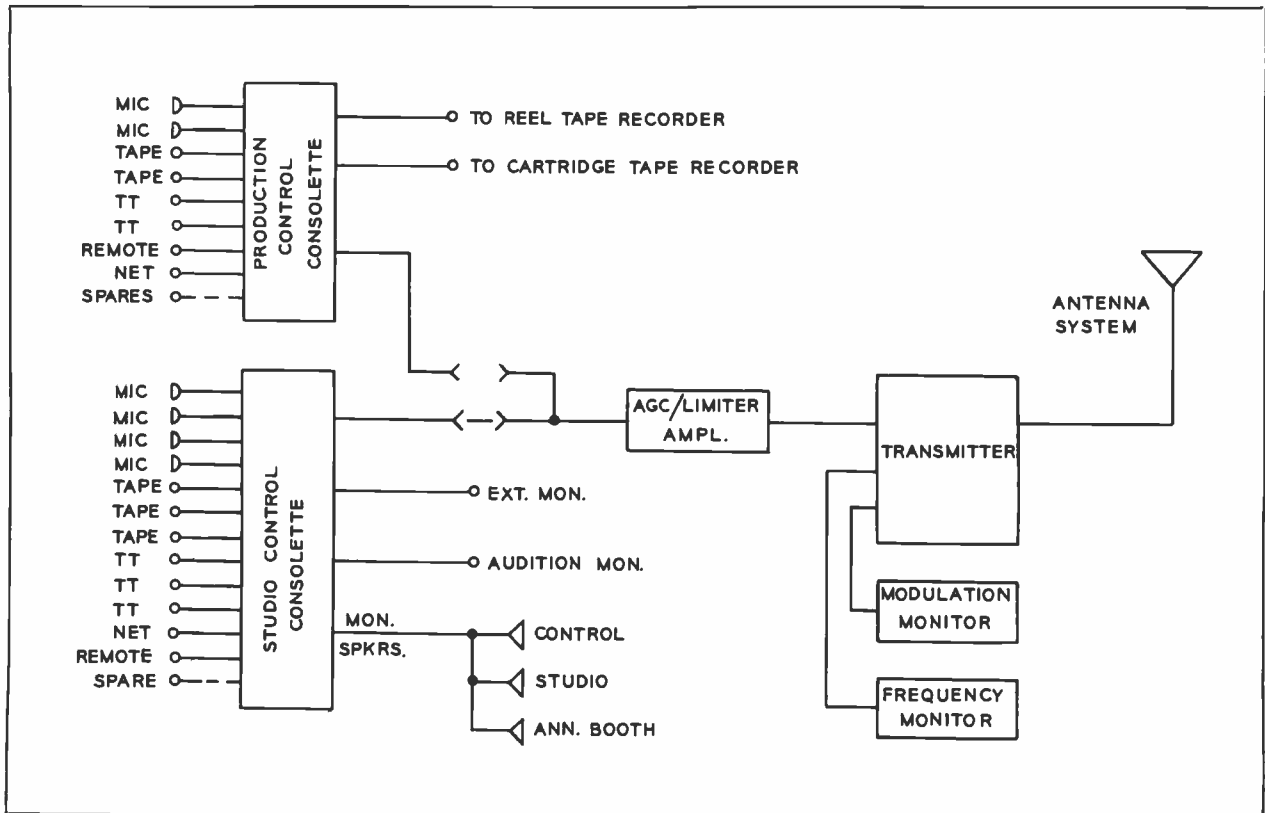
MIC
MIC
TAPE
TAPE
TT
TT
REMOTE
NET
SPARES

PRODUCTION CONTROL CONSOLETTE

TO REEL TAPE RECORDER
TO CARTRIDGE TAPE RECORDER

ANTENNA SYSTEM

MIC
MIC
MIC
MIC
TAPE
TAPE
TAPE
TT
TT
TT
NET
REMOTE
SPARE

STUDIO CONTROL CONSOLETTE

AGC/LIMITER AMPL.

TRANSMITTER

EXT. MON.

AUDITION MON.

MON. SPKRS.

CONTROL
STUDIO
ANN. BOOTH

MODULATION MONITOR

FREQUENCY MONITOR